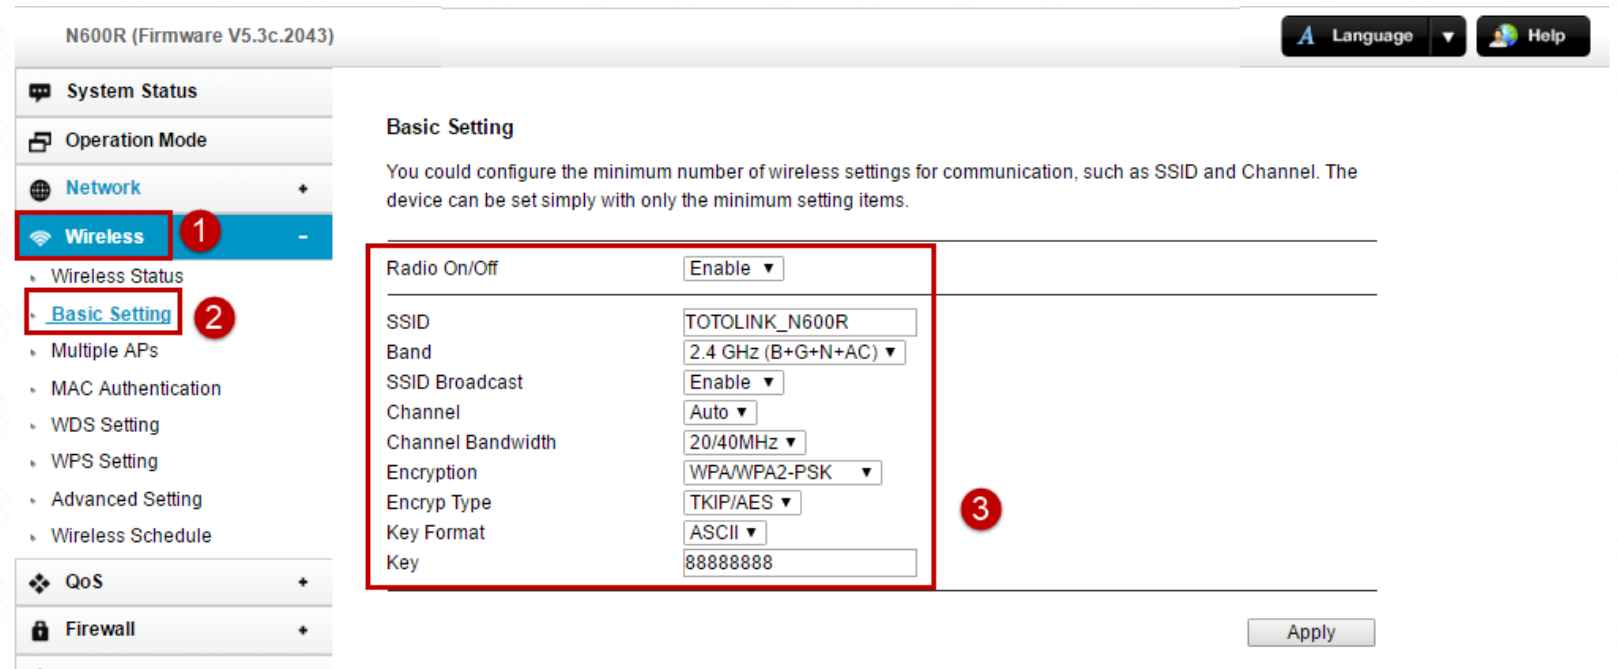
N600R (Firmware V5.3c.2043)

Language ▼ Help

System Status
Operation Mode
Network +
Wireless -
1
Wireless Status
Basic Setting
2
Multiple APs
MAC Authentication
WDS Setting
WPS Setting
Advanced Setting
Wireless Schedule
QoS +
Firewall +

Basic Setting

You could configure the minimum number of wireless settings for communication, such as SSID and Channel. The device can be set simply with only the minimum setting items.

| | |
|---|---|
| Radio On/Off | Enable ▼ |
| SSID | TOTOLINK_N600R |
| Band | 2.4 GHz (B+G+N+AC) ▼ |
| SSID Broadcast | Enable ▼ |
| Channel | Auto ▼ |
| Channel Bandwidth | 20/40MHz ▼ |
| Encryption | WPA/WPA2-PSK ▼ |
| Encryp Type | TKIP/AES ▼ |
| Key Format | ASCII ▼ |
| Key | 88888888 |

3

Apply